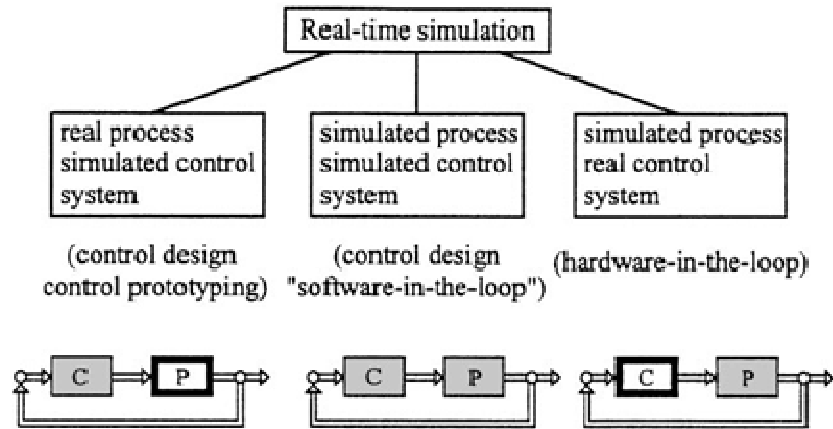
Real-time simulation

real process simulated control system

(control design control prototyping)

simulated process simulated control system

(control design "software-in-the-loop")

simulated process real control system

(hardware-in-the-loop)

C

P

C

P

C

P